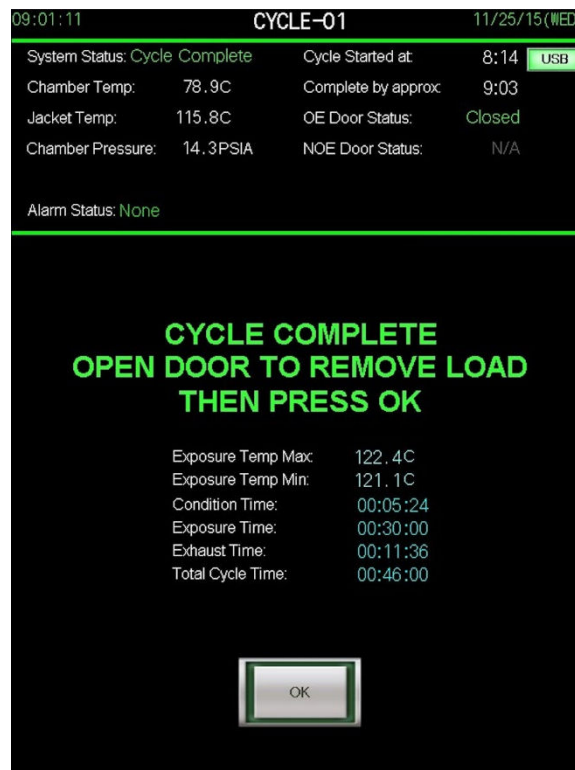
09:01:11 CYCLE-01 11/25/15(WED

System Status: Cycle Complete
Cycle Started at: 8:14 USB
Chamber Temp: 78.9C
Complete by approx: 9:03
Jacket Temp: 115.8C
OE Door Status: Closed
Chamber Pressure: 14.3PSIA
NOE Door Status: N/A

Alarm Status: None

CYCLE COMPLETE
OPEN DOOR TO REMOVE LOAD
THEN PRESS OK

| | |
|---|---|
| Exposure Temp Max: | 122.4C |
| Exposure Temp Min: | 121.1C |
| Condition Time: | 00:05:24 |
| Exposure Time: | 00:30:00 |
| Exhaust Time: | 00:11:36 |
| Total Cycle Time: | 00:46:00 |

OK